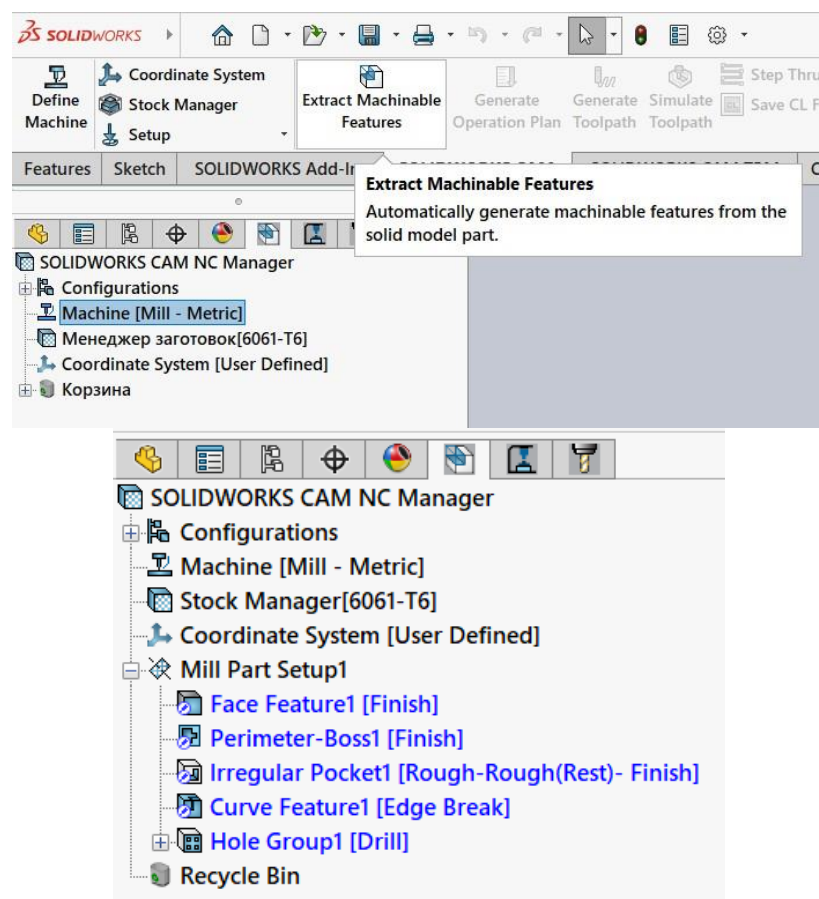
SOLIDWORKS

Define Machine
Coordinate System
Stock Manager
Setup
Extract Machinable Features
Generate Operation Plan
Generate Toolpath
Simulate Toolpath
Step Thru
Save CL F

Features | Sketch | SOLIDWORKS Add-In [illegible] | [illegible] | C

Extract Machinable Features
Automatically generate machinable features from the solid model part.

SOLIDWORKS CAM NC Manager
Configurations
Machine [Mill - Metric]
Менеджер заготовок[6061-T6]
Coordinate System [User Defined]
Корзина

SOLIDWORKS CAM NC Manager
Configurations
Machine [Mill - Metric]
Stock Manager[6061-T6]
Coordinate System [User Defined]
Mill Part Setup1
Face Feature1 [Finish]
Perimeter-Boss1 [Finish]
Irregular Pocket1 [Rough-Rough(Rest)- Finish]
Curve Feature1 [Edge Break]
Hole Group1 [Drill]
Recycle Bin